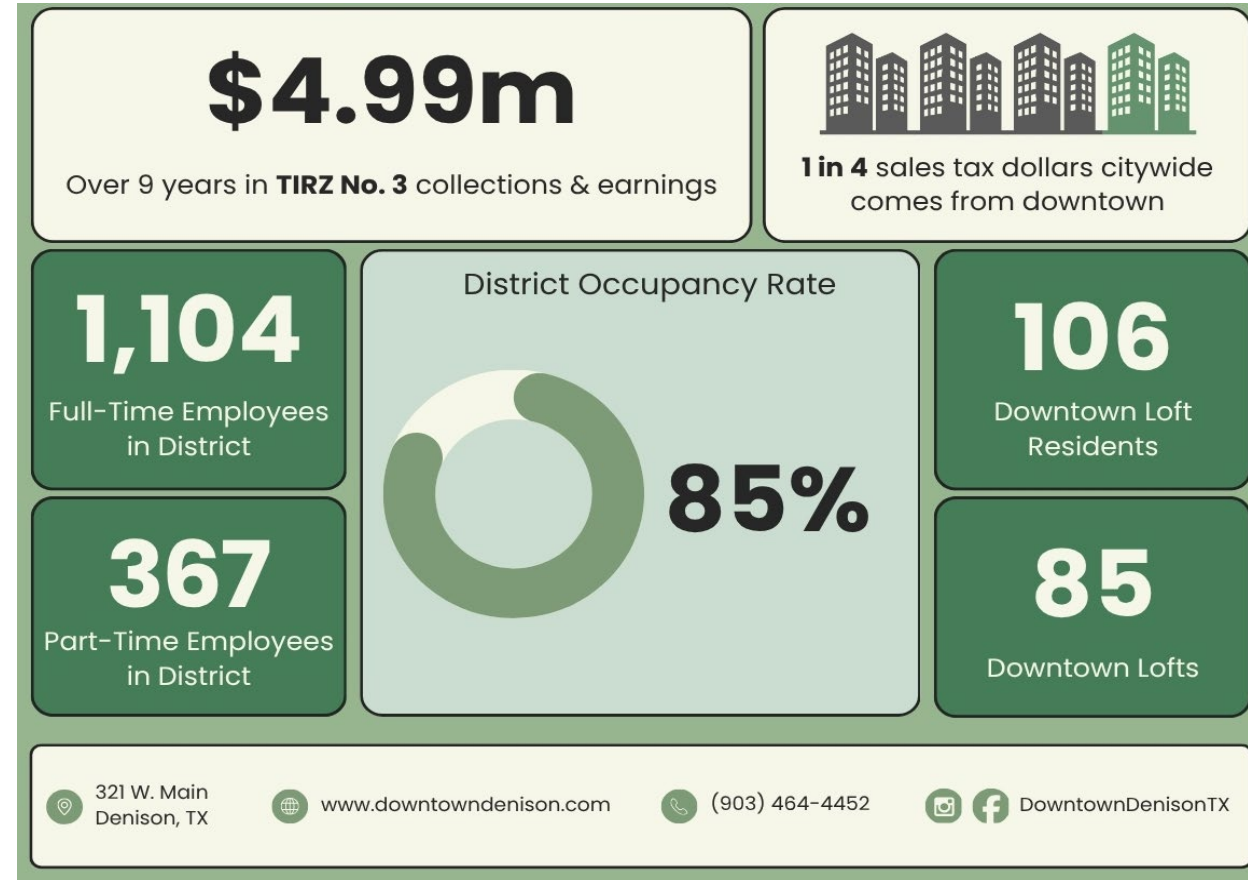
$4.99m

Over 9 years in **TIRZ No. 3** collections & earnings

**1 in 4** sales tax dollars citywide comes from downtown

1,104

Full-Time Employees in District

367

Part-Time Employees in District

District Occupancy Rate

85%

106

Downtown Loft Residents

85

Downtown Lofts

321 W. Main Denison, TX

www.downtowndenison.com

(903) 464-4452

DowntownDenisonTX